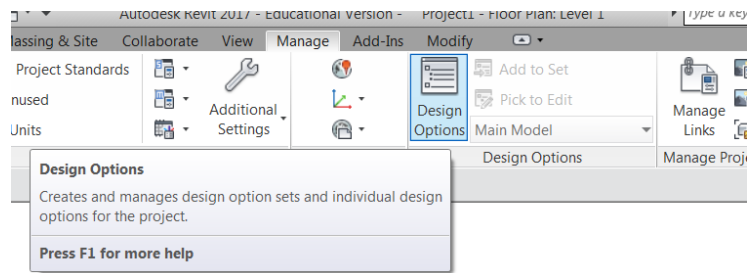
Autodesk Revit 2017 - Educational Version - Project1 - Floor Plan: Level 1

Type a key

lassing & Site Collaborate View Manage Add-Ins Modify

Project Standards

nused

Units

Additional Settings

Design Options

Add to Set

Pick to Edit

Main Model

Manage Links

Design Options

Manage Proj

Design Options

Creates and manages design option sets and individual design options for the project.

Press F1 for more help